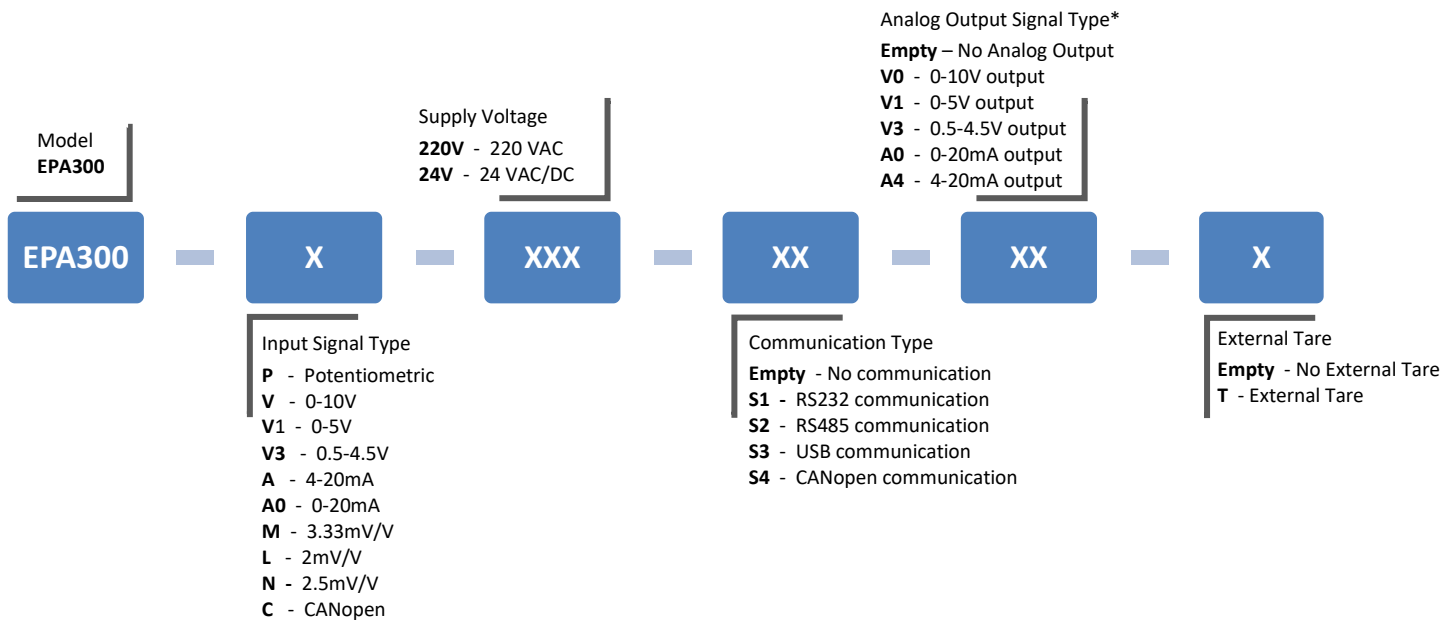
Model
EPA300

Supply Voltage
220V - 220 VAC
24V - 24 VAC/DC

Analog Output Signal Type*
Empty – No Analog Output
V0 - 0-10V output
V1 - 0-5V output
V3 - 0.5-4.5V output
A0 - 0-20mA output
A4 - 4-20mA output

EPA300 X XXX XX XX X

Input Signal Type
P - Potentiometric
V - 0-10V
V1 - 0-5V
V3 - 0.5-4.5V
A - 4-20mA
A0 - 0-20mA
M - 3.33mV/V
L - 2mV/V
N - 2.5mV/V
C - CANopen

Communication Type
Empty - No communication
S1 - RS232 communication
S2 - RS485 communication
S3 - USB communication
S4 - CANopen communication

External Tare
Empty - No External Tare
T - External Tare